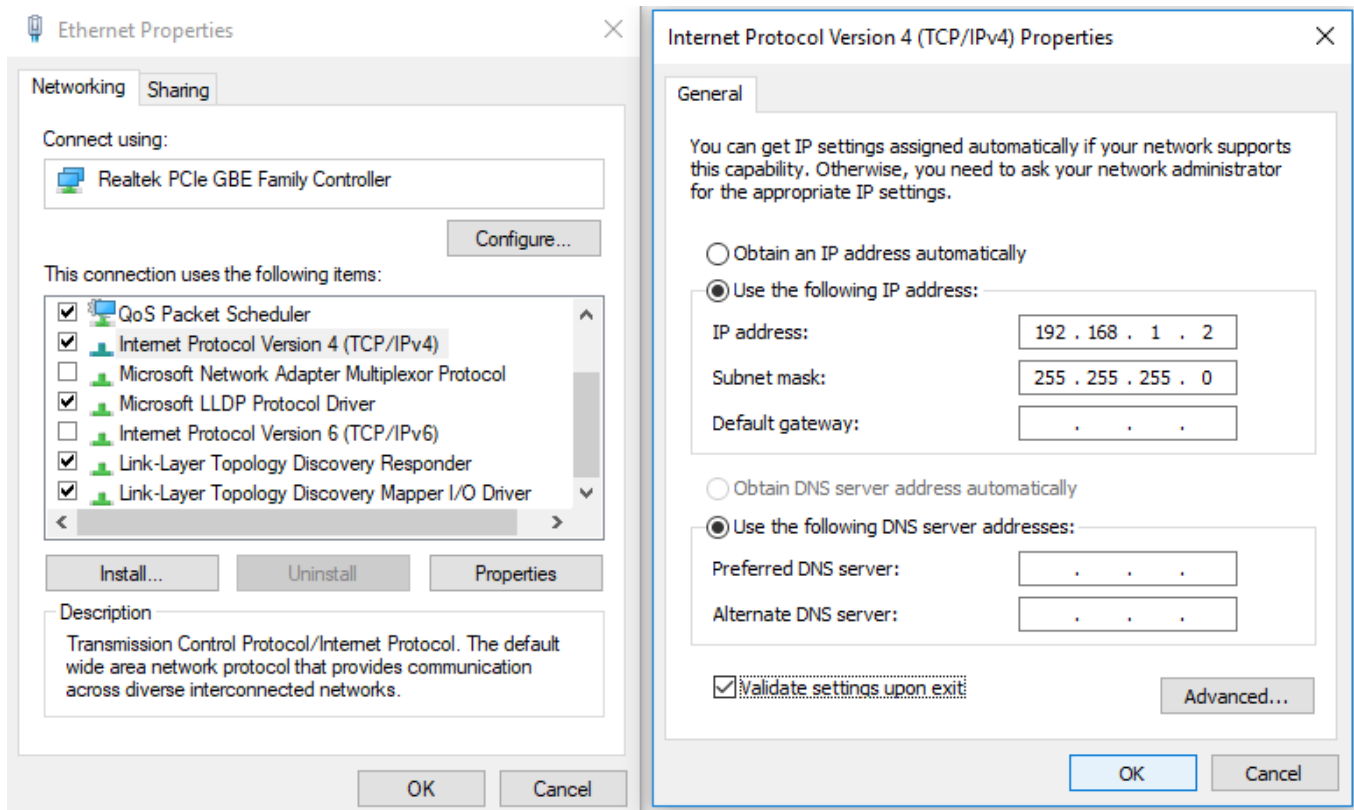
Ethernet Properties

Networking Sharing

Connect using:

Realtek PCIe GBE Family Controller

Configure...

This connection uses the following items:

QoS Packet Scheduler
Internet Protocol Version 4 (TCP/IPv4)
Microsoft Network Adapter Multiplexor Protocol
Microsoft LLDP Protocol Driver
Internet Protocol Version 6 (TCP/IPv6)
Link-Layer Topology Discovery Responder
Link-Layer Topology Discovery Mapper I/O Driver

Install... Uninstall Properties

Description
Transmission Control Protocol/Internet Protocol. The default wide area network protocol that provides communication across diverse interconnected networks.

OK Cancel

Internet Protocol Version 4 (TCP/IPv4) Properties

General

You can get IP settings assigned automatically if your network supports this capability. Otherwise, you need to ask your network administrator for the appropriate IP settings.

Obtain an IP address automatically
Use the following IP address:
IP address: 192 . 168 . 1 . 2
Subnet mask: 255 . 255 . 255 . 0
Default gateway: . . .

Obtain DNS server address automatically
Use the following DNS server addresses:
Preferred DNS server: . . .
Alternate DNS server: . . .

Validate settings upon exit Advanced...

OK Cancel